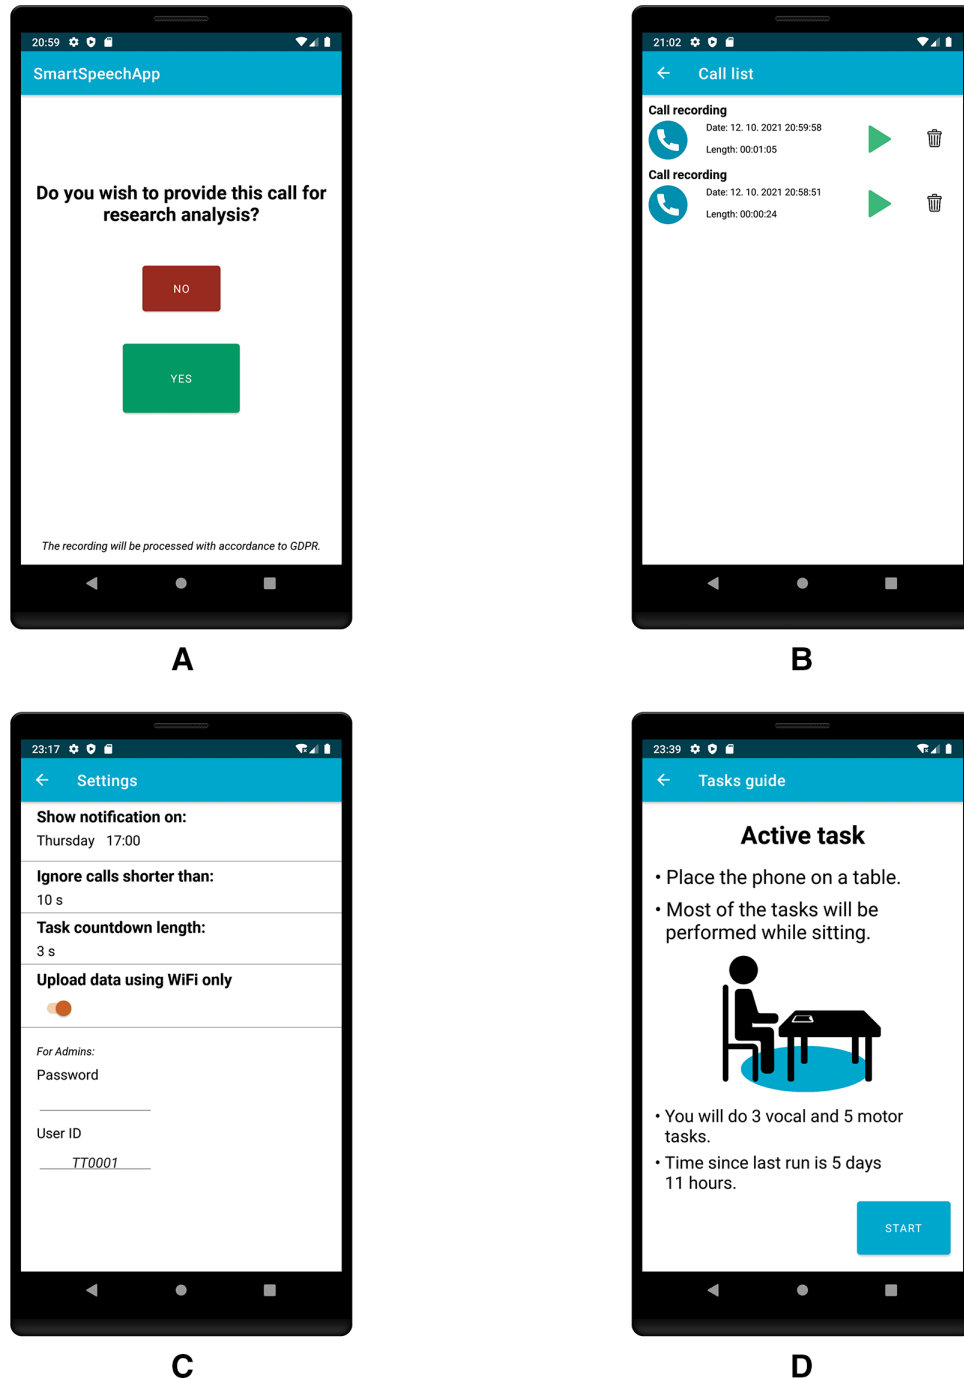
20:59

SmartSpeechApp

Do you wish to provide this call for research analysis?

NO

YES

The recording will be processed with accordance to GDPR.

A

21:02

Call list

Call recording
Date: 12. 10. 2021 20:59:58
Length: 00:01:05

Call recording
Date: 12. 10. 2021 20:58:51
Length: 00:00:24

B

23:17

Settings

Show notification on:
Thursday 17:00

Ignore calls shorter than:
10 s

Task countdown length:
3 s

Upload data using WiFi only

For Admins:
Password

User ID
TT0001

C

23:39

Tasks guide

Active task

• Place the phone on a table.
• Most of the tasks will be performed while sitting.

• You will do 3 vocal and 5 motor tasks.
• Time since last run is 5 days 11 hours.

START

D